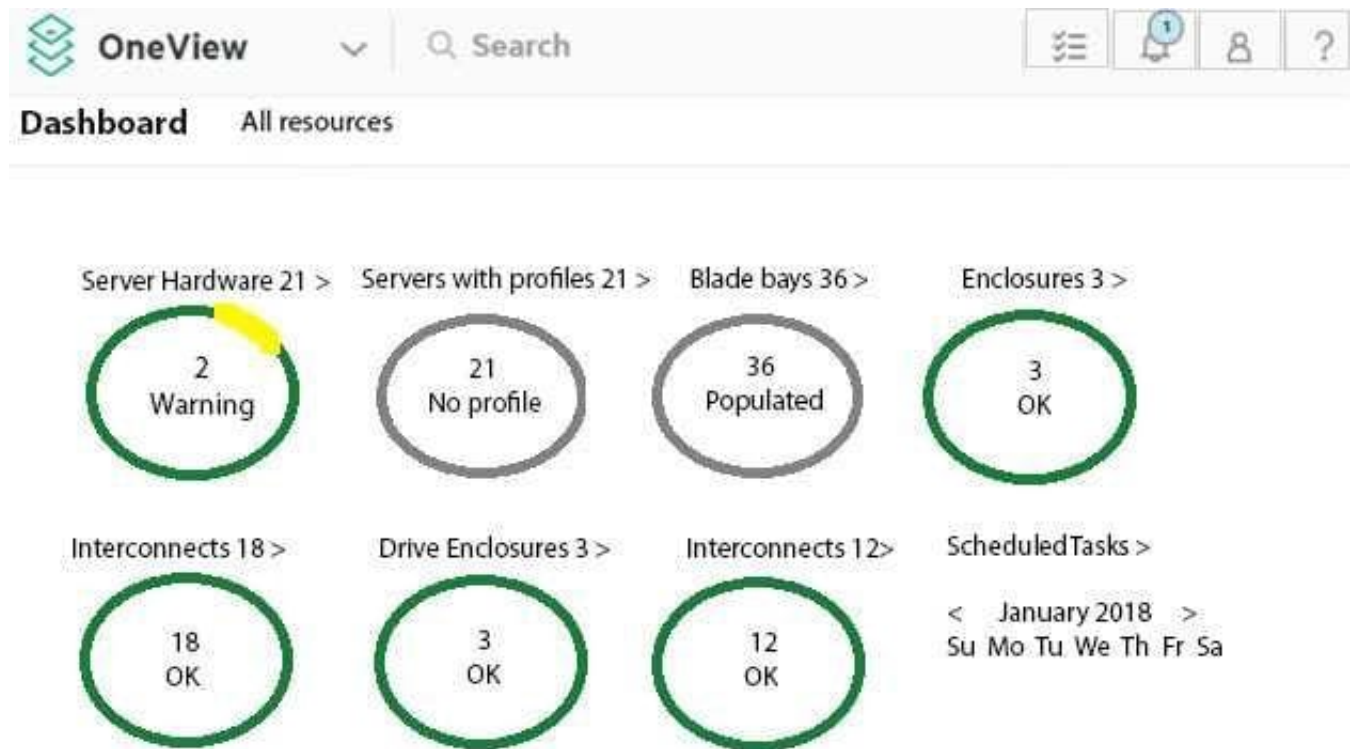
OneView

Search

1

?

Dashboard All resources

Server Hardware 21 >

2
Warning

Servers with profiles 21 >

21
No profile

Blade bays 36 >

36
Populated

Enclosures 3 >

3
OK

Interconnects 18 >

18
OK

Drive Enclosures 3 >

3
OK

Interconnects 12>

12
OK

ScheduledTasks >

< January 2018 >
Su Mo Tu We Th Fr Sa